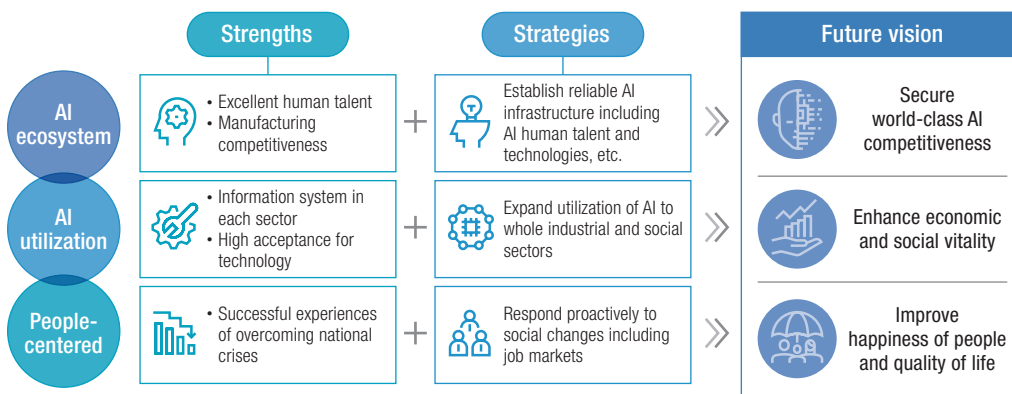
Strengths

Strategies

Future vision

AI ecosystem

• Excellent human talent
• Manufacturing competitiveness

+

Establish reliable AI infrastructure including AI human talent and technologies, etc.

Secure world-class AI competitiveness

AI utilization

• Information system in each sector
• High acceptance for technology

+

Expand utilization of AI to whole industrial and social sectors

Enhance economic and social vitality

People-centered

• Successful experiences of overcoming national crises

+

Respond proactively to social changes including job markets

Improve happiness of people and quality of life